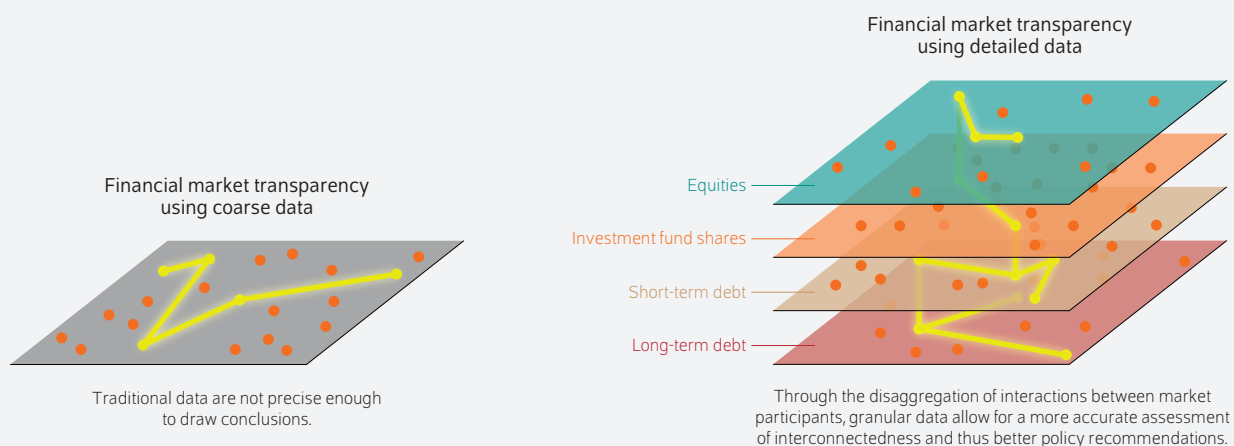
Financial market transparency using coarse data

Traditional data are not precise enough to draw conclusions.

Financial market transparency using detailed data

Equities

Investment fund shares

Short-term debt

Long-term debt

Through the disaggregation of interactions between market participants, granular data allow for a more accurate assessment of interconnectedness and thus better policy recommendations.